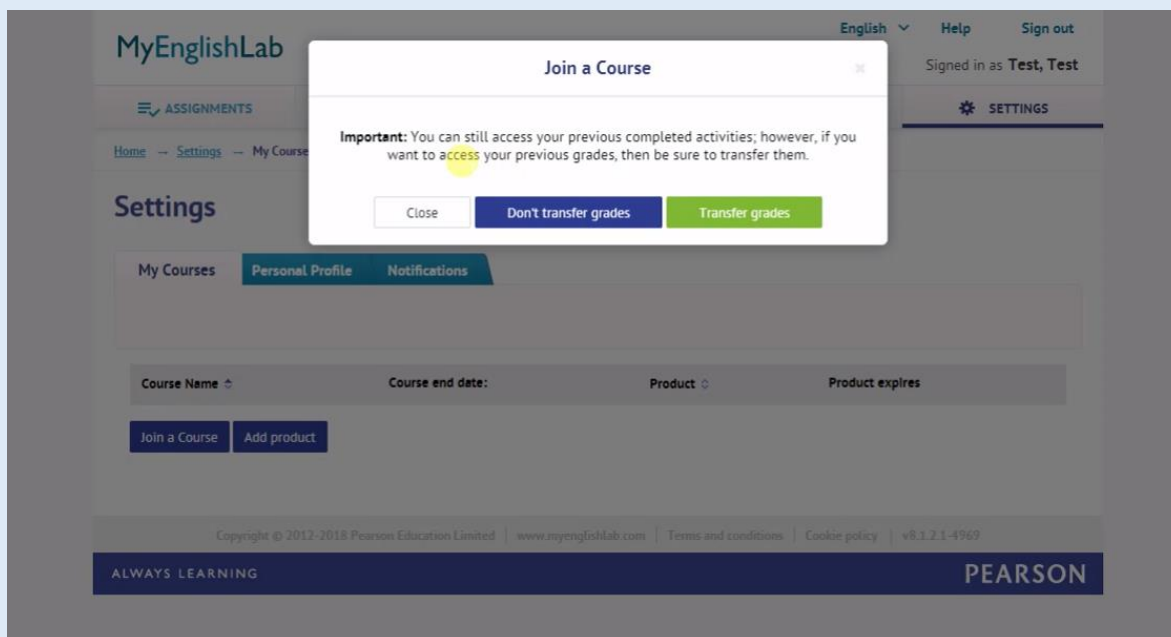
MyEnglishLab

English Help Sign out

Signed in as Test, Test

ASSIGNMENTS

SETTINGS

Home → Settings → My Course

Settings

My Courses Personal Profile Notifications

| Course Name | Course end date: | Product | Product expires |
|---|---|---|---|

Join a Course Add product

Copyright © 2012-2018 Pearson Education Limited | www.myenglishlab.com | Terms and conditions | Cookie policy | v8.1.2.1-4969

ALWAYS LEARNING

PEARSON

Join a Course

×

Important: You can still access your previous completed activities; however, if you want to access your previous grades, then be sure to transfer them.

Close Don't transfer grades Transfer grades